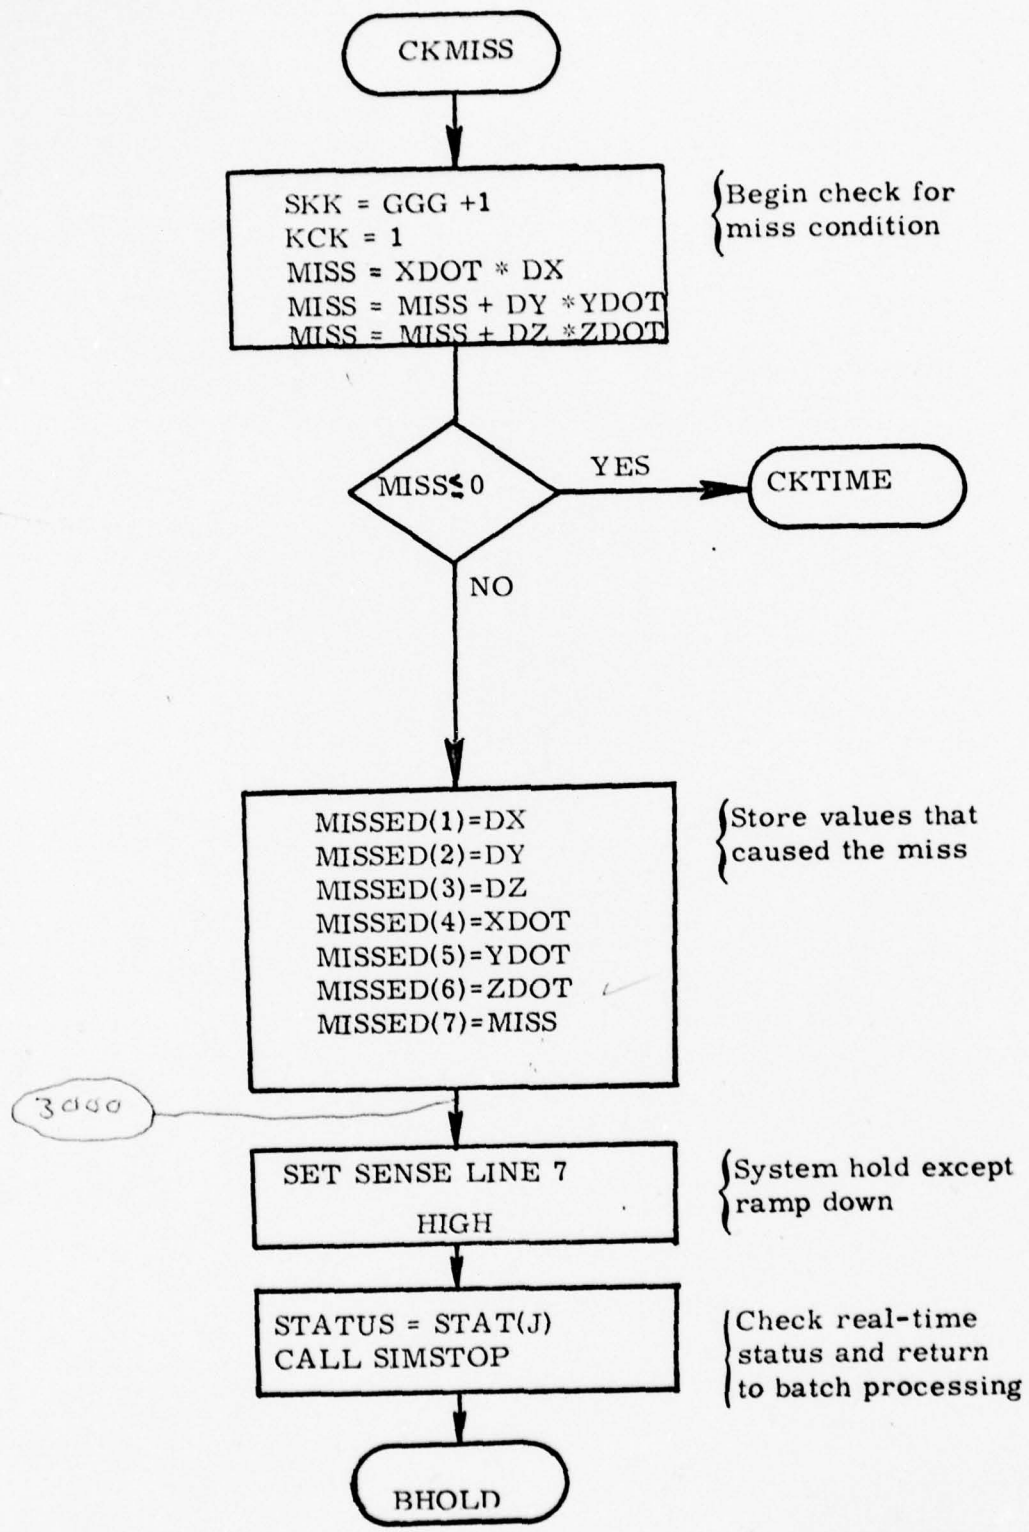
CKMISS

SKK = GGG +1
KCK = 1
MISS = XDOT * DX
MISS = MISS + DY *YDOT
MISS = MISS + DZ *ZDOT

Begin check for miss condition

MISS$\leq$0

YES

CKTIME

NO

MISSED(1)=DX
MISSED(2)=DY
MISSED(3)=DZ
MISSED(4)=XDOT
MISSED(5)=YDOT
MISSED(6)=ZDOT
MISSED(7)=MISS

Store values that caused the miss

3000

SET SENSE LINE 7
HIGH

System hold except ramp down

STATUS = STAT(J)
CALL SIMSTOP

Check real-time status and return to batch processing

BHOLD